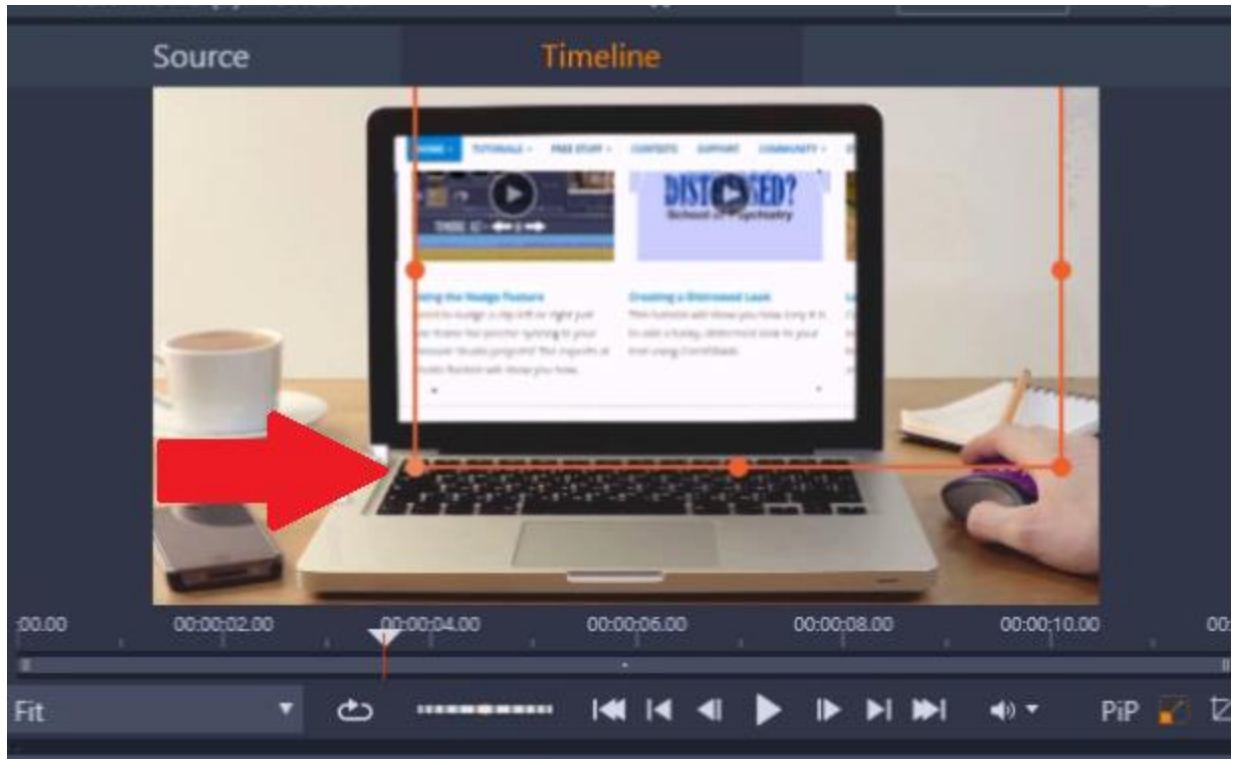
Source
Timeline

HOME TUTORIALS FREE STUFF CONTESTS SUPPORT COMMUNITY

DISTRESSED?
School of Psychiatry

Using the Nudge Feature
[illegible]

Creating a Distressed Look
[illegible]

00:00 00:00:02.00 00:00:04.00 00:00:06.00 00:00:08.00 00:00:10.00 00:

Fit
PiP